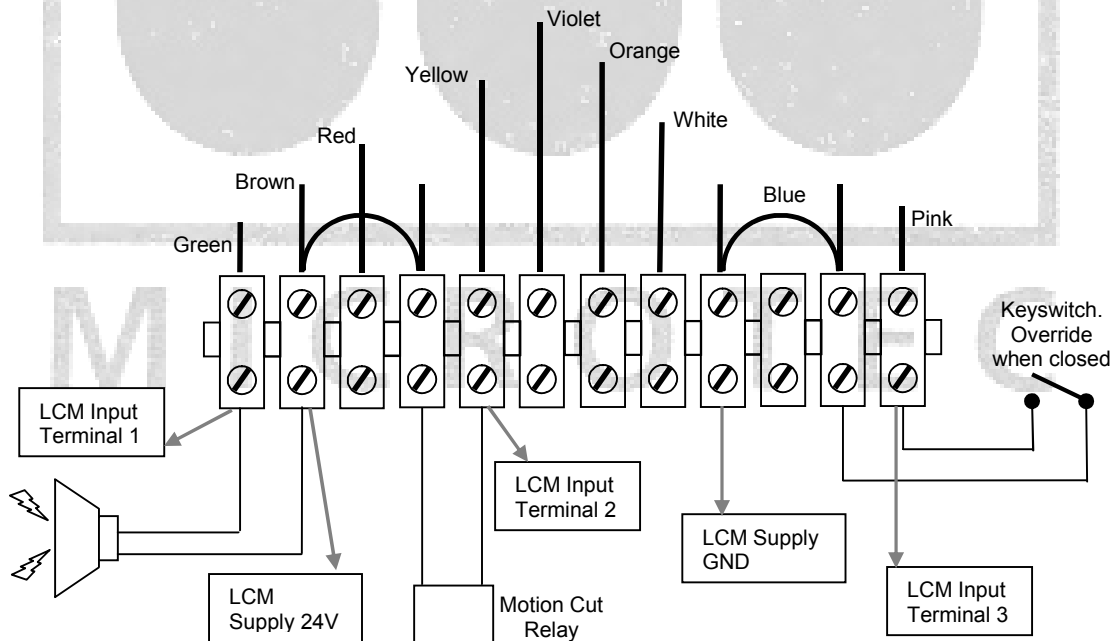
Violet

Orange

Yellow

White

Red

Brown

Blue

Pink

Green

Keyswitch. Override when closed

LCM Input Terminal 1

LCM Input Terminal 2

LCM Supply GND

LCM Supply 24V

Motion Cut Relay

LCM Input Terminal 3